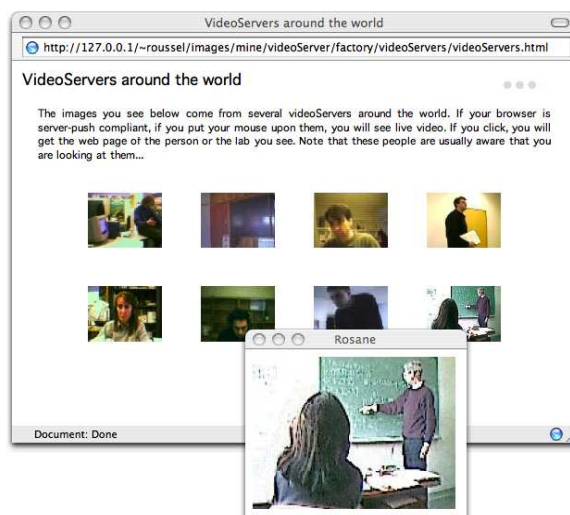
VideoServers around the world

http://127.0.0.1/~roussel/images/mine/videoServer/factory/videoServers/videoServers.html

VideoServers around the world

The images you see below come from several videoServers around the world. If your browser is server-push compliant, if you put your mouse upon them, you will see live video. If you click, you will get the web page of the person or the lab you see. Note that these people are usually aware that you are looking at them...

Rosane

Document: Done